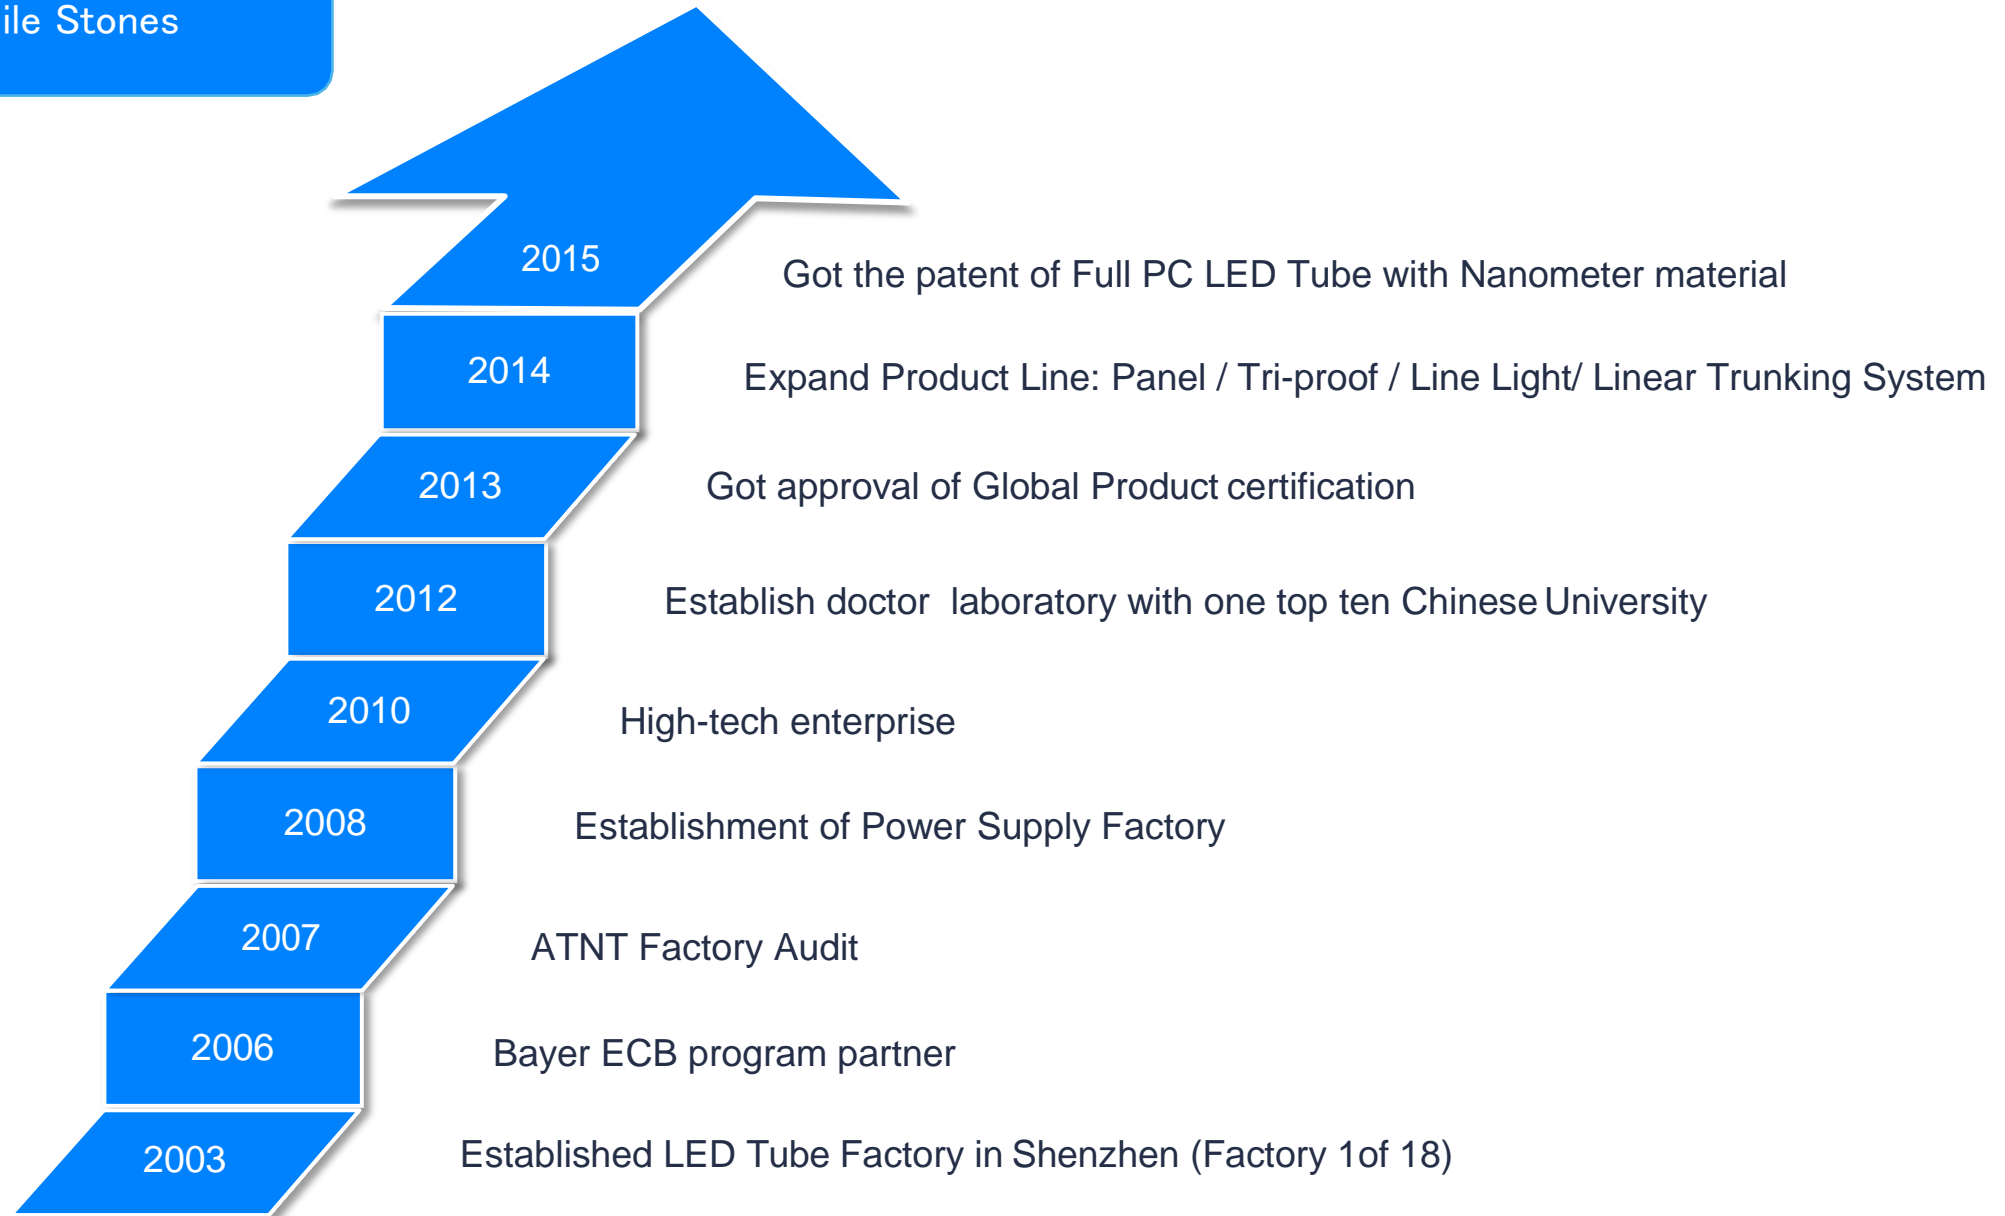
ile Stones

2015 Got the patent of Full PC LED Tube with Nanometer material

2014 Expand Product Line: Panel / Tri-proof / Line Light/ Linear Trunking System

2013 Got approval of Global Product certification

2012 Establish doctor laboratory with one top ten Chinese University

2010 High-tech enterprise

2008 Establishment of Power Supply Factory

2007 ATNT Factory Audit

2006 Bayer ECB program partner

2003 Established LED Tube Factory in Shenzhen (Factory 1of 18)